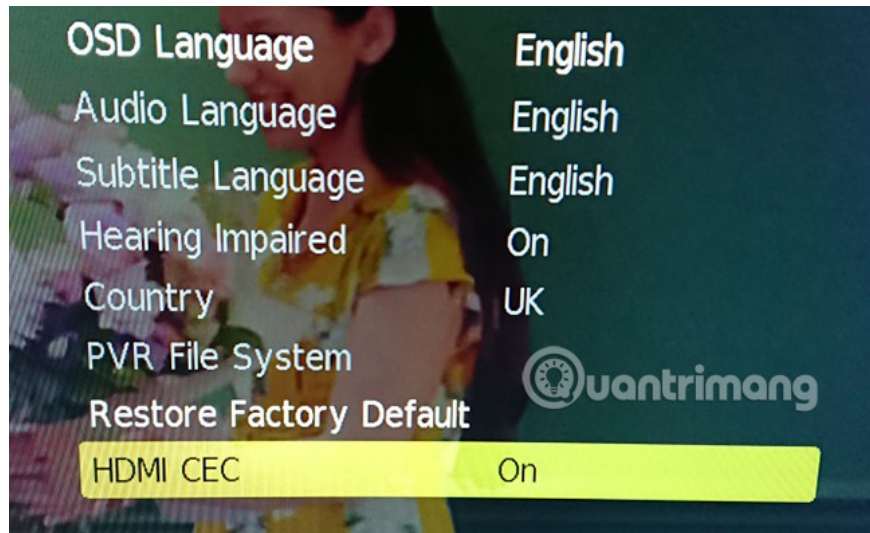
| | |
|---|---|
| OSD Language | English |
| Audio Language | English |
| Subtitle Language | English |
| Hearing Impaired | On |
| Country | UK |
| PVR File System | |
| Restore Factory Default | |
| HDMI CEC | On |

Quantrimang